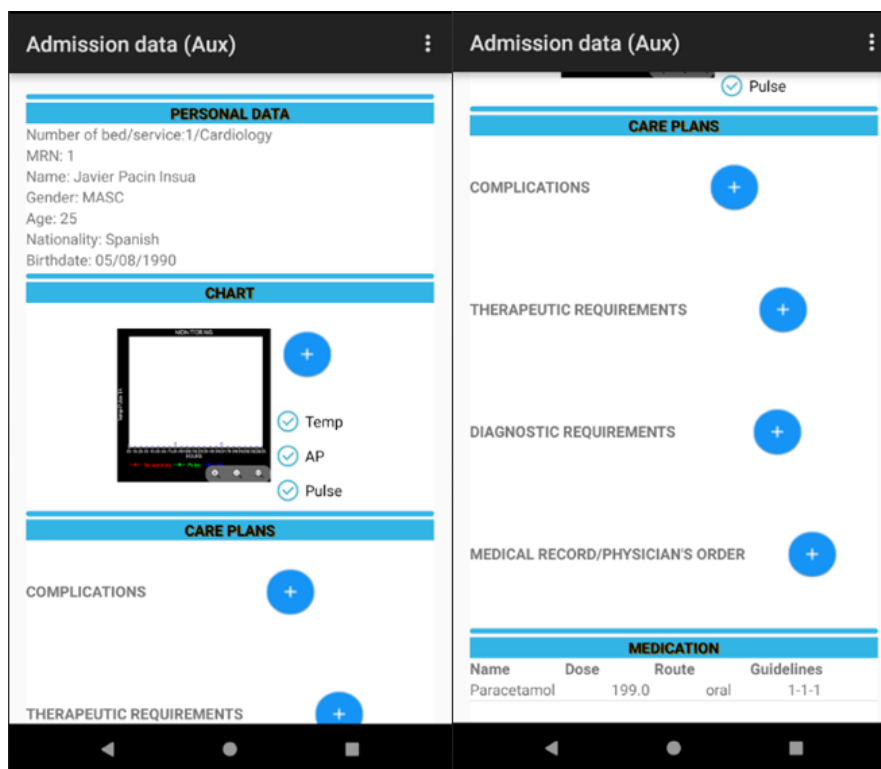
Admission data (Aux)

PERSONAL DATA

Number of bed/service:1/Cardiology
MRN: 1
Name: Javier Pacin Insua
Gender: MASC
Age: 25
Nationality: Spanish
Birthdate: 05/08/1990

CHART

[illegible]

Temp
AP
Pulse

CARE PLANS

COMPLICATIONS

THERAPEUTIC REQUIREMENTS

Admission data (Aux)

Pulse

CARE PLANS

COMPLICATIONS

THERAPEUTIC REQUIREMENTS

DIAGNOSTIC REQUIREMENTS

MEDICAL RECORD/PHYSICIAN'S ORDER

MEDICATION

| Name | Dose | Route | Guidelines |
|---|---|---|---|
| Paracetamol | 199.0 | oral | 1-1-1 |